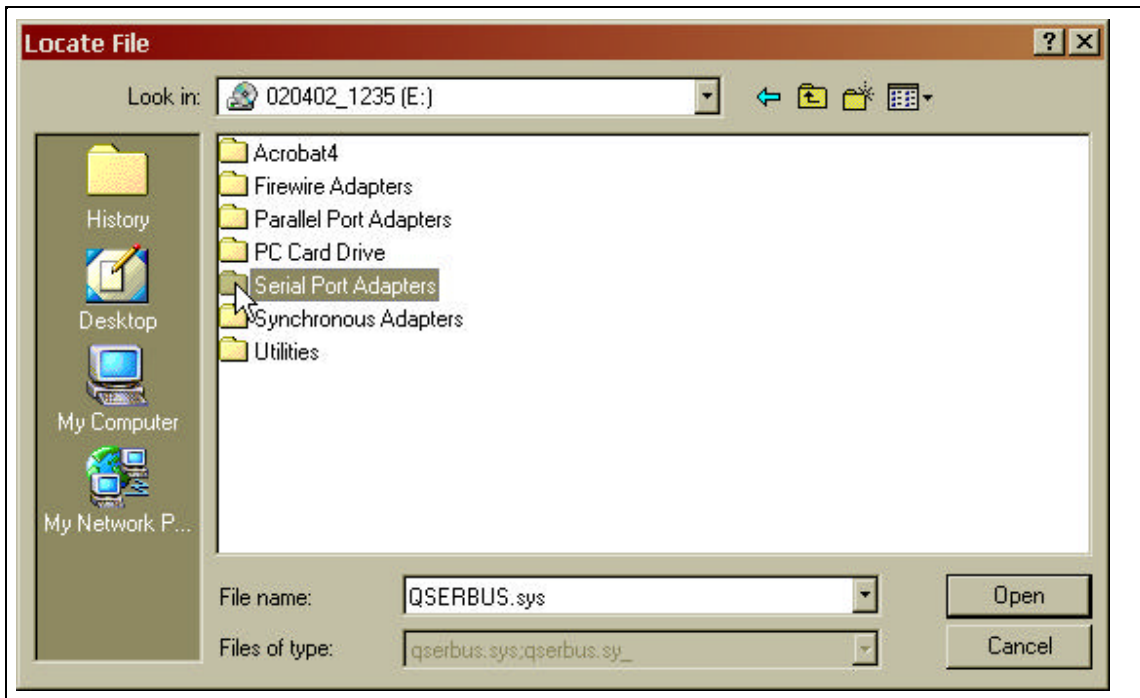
Locate File

?

Look in: 020402_1235 (E:)

History
Desktop
My Computer
My Network P...

Acrobat4
Firewire Adapters
Parallel Port Adapters
PC Card Drive
Serial Port Adapters
Synchronous Adapters
Utilities

File name: QSERBUS.sys

Files of type: qserbus.sys;qserbus.sy_

Open
Cancel